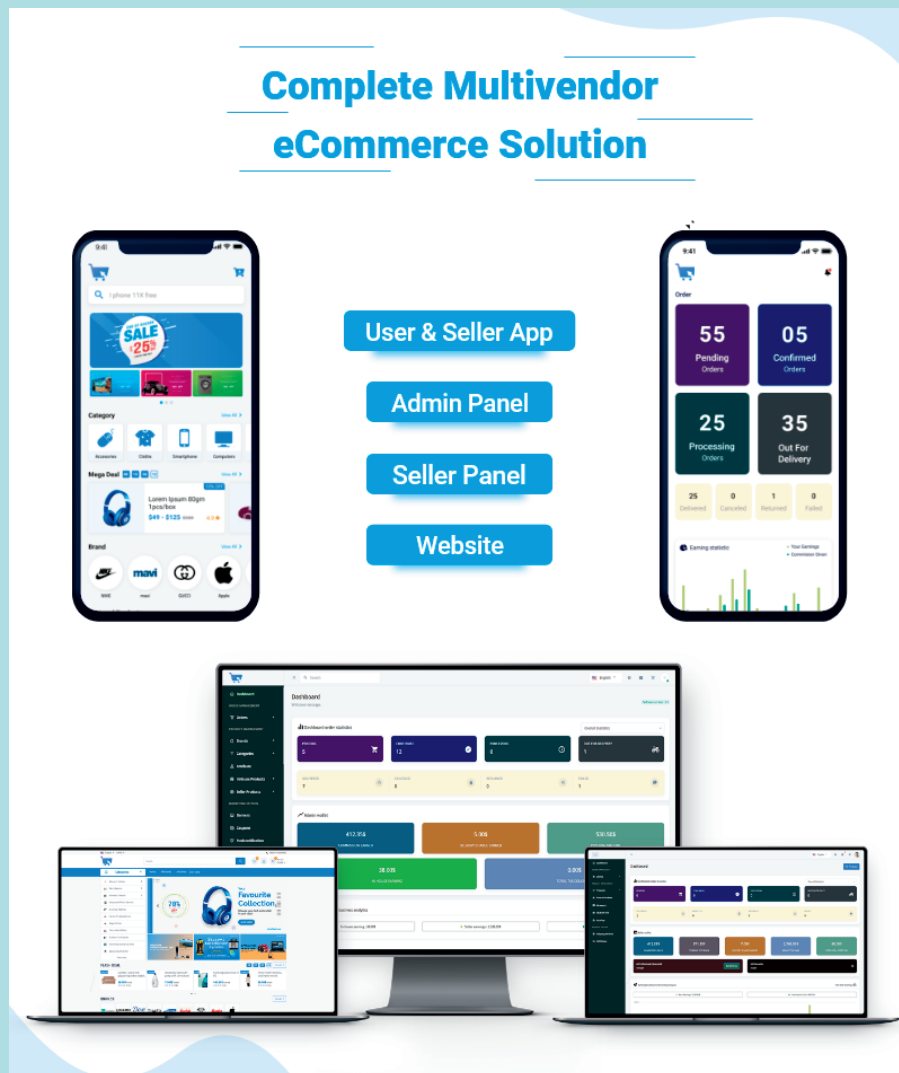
Complete Multivendor eCommerce Solution

9:41

I phone 11X free

SALE 25%

Category View All

Accessories Cloths Smartphone Computers

Mega Deal View All

Lorem Ipsum 80gm 1pcs/box

$49 - $125

Brand View All

NIKE mavi GUCCI Apple

User & Seller App

Admin Panel

Seller Panel

Website

9:41

Order

55 Pending Orders

05 Confirmed Orders

25 Processing Orders

35 Out For Delivery

25 Delivered

0 Canceled

1 Returned

0 Failed

Earning statistic

Your Earnings

Commission Given

Dashboard

Dashboard order statistics

Admin wallet

412.35$

5.30$

530.50$

38.00$

3.05$

Favourite Collection

78%

FLASH DEAL

Dashboard